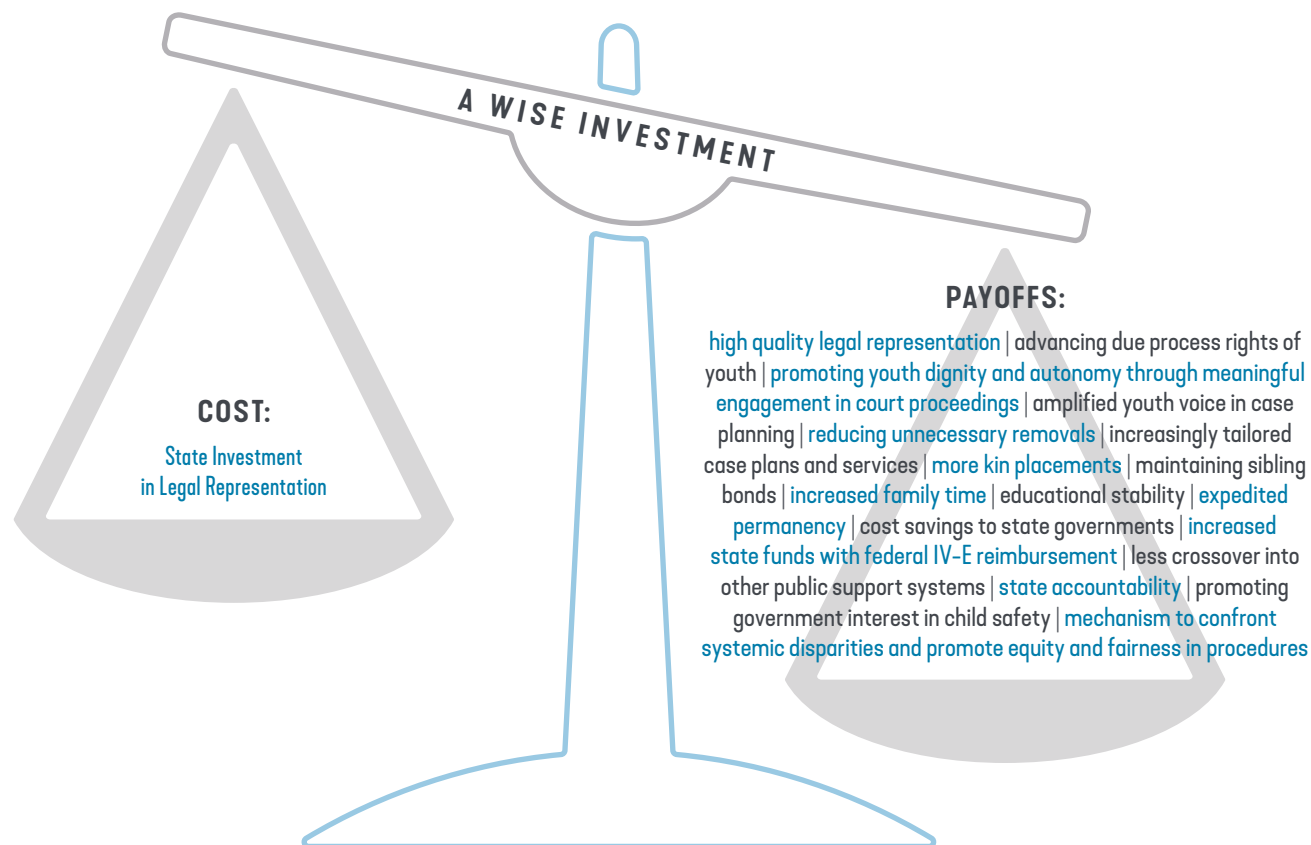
A WISE INVESTMENT

COST:

State Investment in Legal Representation

PAYOFFS:

high quality legal representation | advancing due process rights of youth | promoting youth dignity and autonomy through meaningful engagement in court proceedings | amplified youth voice in case planning | reducing unnecessary removals | increasingly tailored case plans and services | more kin placements | maintaining sibling bonds | increased family time | educational stability | expedited permanency | cost savings to state governments | increased state funds with federal IV-E reimbursement | less crossover into other public support systems | state accountability | promoting government interest in child safety | mechanism to confront systemic disparities and promote equity and fairness in procedures